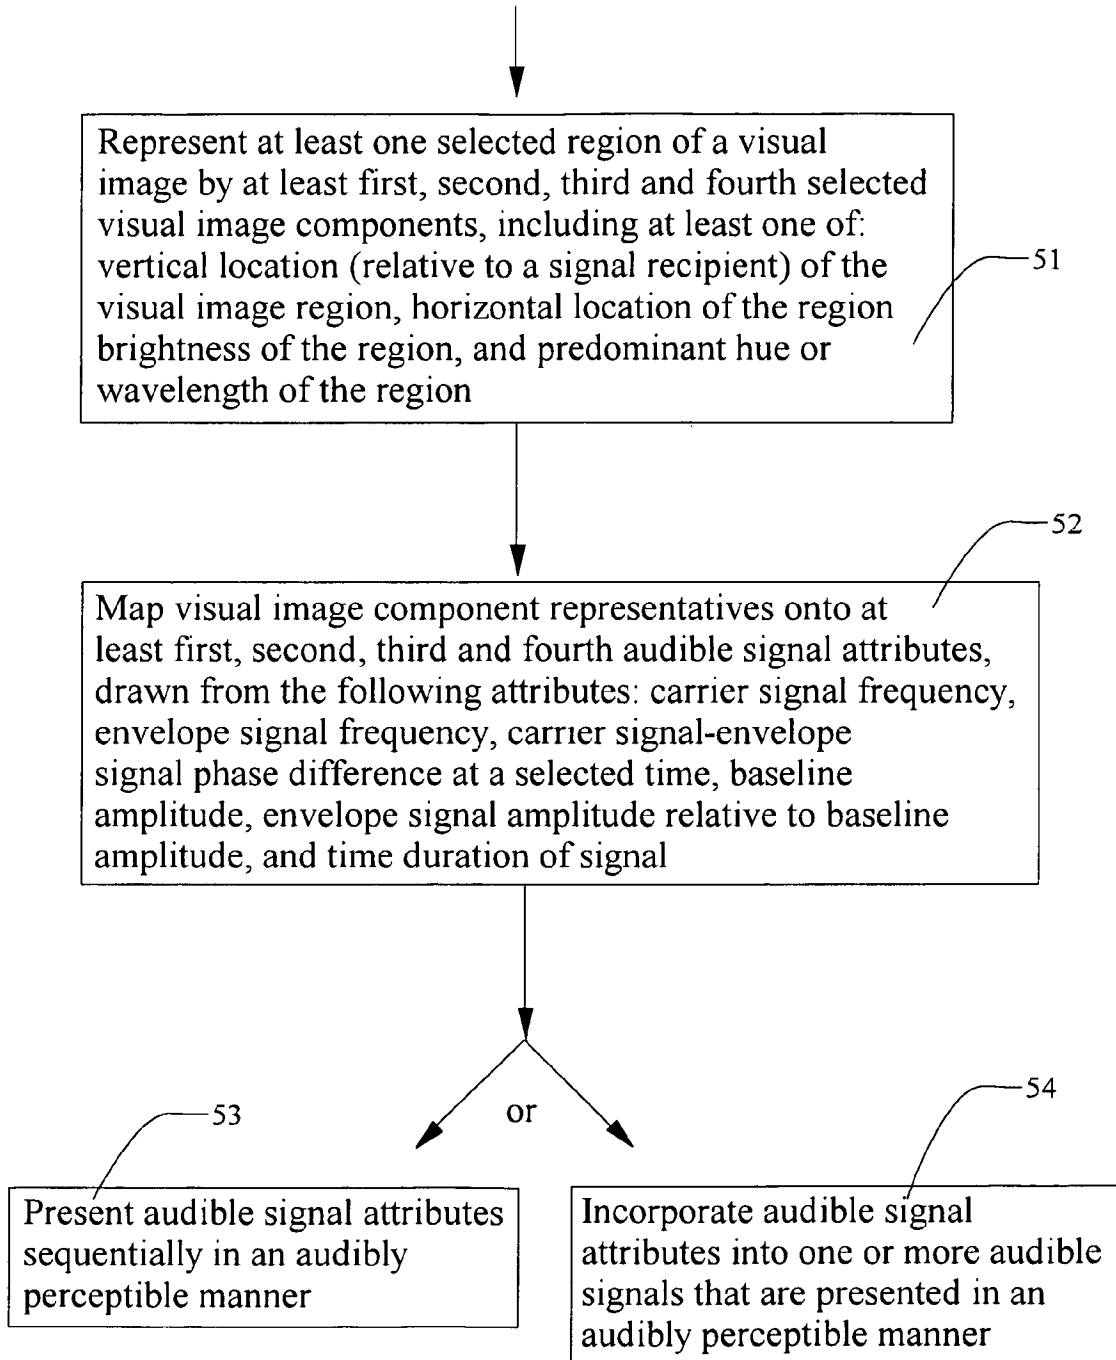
Represent at least one selected region of a visual image by at least first, second, third and fourth selected visual image components, including at least one of: vertical location (relative to a signal recipient) of the visual image region, horizontal location of the region brightness of the region, and predominant hue or wavelength of the region

51

52

Map visual image component representatives onto at least first, second, third and fourth audible signal attributes, drawn from the following attributes: carrier signal frequency, envelope signal frequency, carrier signal-envelope signal phase difference at a selected time, baseline amplitude, envelope signal amplitude relative to baseline amplitude, and time duration of signal

53

or

54

Present audible signal attributes sequentially in an audibly perceptible manner

Incorporate audible signal attributes into one or more audible signals that are presented in an audibly perceptible manner